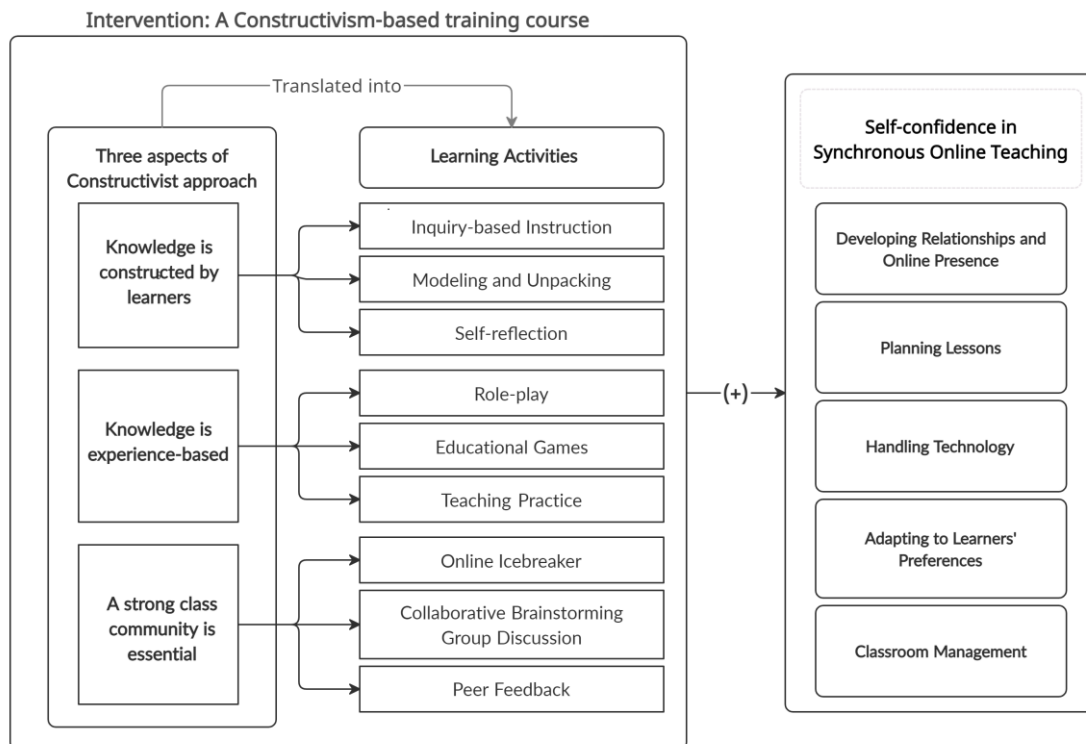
Intervention: A Constructivism-based training course

Translated into

Three aspects of Constructivist approach

Knowledge is constructed by learners

Knowledge is experience-based

A strong class community is essential

Learning Activities

Inquiry-based Instruction

Modeling and Unpacking

Self-reflection

Role-play

Educational Games

Teaching Practice

Online Icebreaker

Collaborative Brainstorming Group Discussion

Peer Feedback

(+)

Self-confidence in Synchronous Online Teaching

Developing Relationships and Online Presence

Planning Lessons

Handling Technology

Adapting to Learners' Preferences

Classroom Management